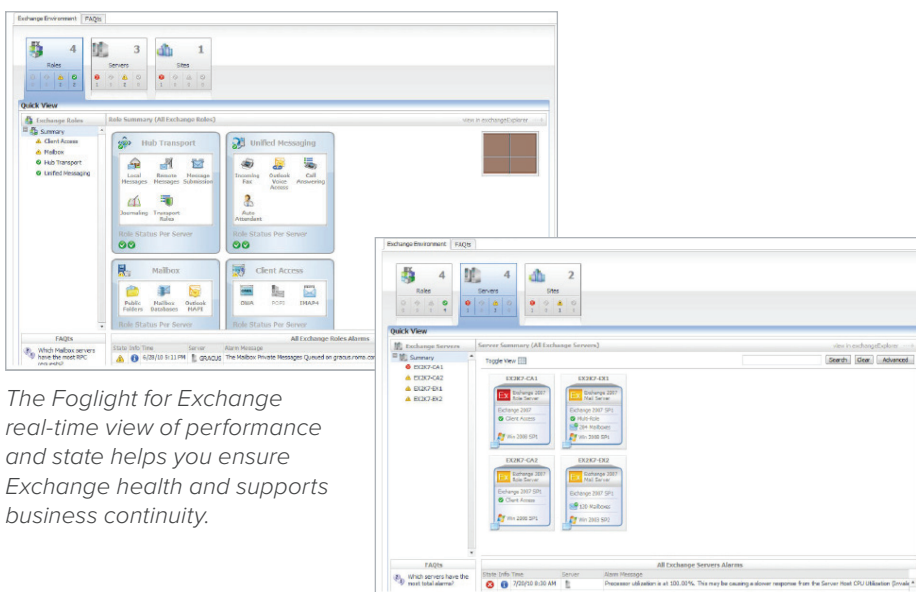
Exchange Environment | FAQts

4 Roles
3 Servers
1 Sites

Quick View

Exchange Roles
Summary
Client Access
Mailbox
Hub Transport
Unified Messaging

Role Summary (All Exchange Roles)

View in exchangeExplorer

Hub Transport
Local Messages
Remote Messages
Message Submission
Journaling
Transport Rules
Role Status Per Server

Unified Messaging
Incoming Fax
Outlook Voice Access
Call Answering
Auto Attendant
Role Status Per Server

Mailbox
Public Folders
Mailbox Databases
Outlook MAPI
Role Status Per Server

Client Access
OWA
POP3
IMAP4
Role Status Per Server

FAQts
Which Mailbox servers have the most RPC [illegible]

All Exchange Roles Alarms
State Info Time Server Alarm Message
6/28/10 8:11 PM GRACUS The Mailbox Private Messages Queued on gracus.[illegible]

The Foglight for Exchange real-time view of performance and state helps you ensure Exchange health and supports business continuity.

Exchange Environment | FAQts

4 Roles
4 Servers
2 Sites

Quick View

Exchange Servers
Summary
EX2K7-CA1
EX2K7-CA2
EX2K7-EX1
EX2K7-EX2

Server Summary (All Exchange Servers)

View in exchangeExplorer

Toggle View

Search Clear Advanced

EX2K7-CA1
Exchange 2007 Role Server
Exchange 2007 SP1
Client Access
Win 2008 SP1

EX2K7-EX1
Exchange 2007 Mail Server
Exchange 2007 SP1
Multi-Role
20+ Mailboxes
Win 2008 SP1

EX2K7-CA2
Exchange 2007 Role Server
Exchange 2007 SP1
Client Access
Win 2008 SP1

EX2K7-EX2
Exchange 2007 Mail Server
Exchange 2007 SP1
Client Access
120 Mailboxes
Win 2003 SP2

FAQts
Which servers have the most total alarms?

All Exchange Servers Alarms
State Info Time Server Alarm Message
7/20/10 8:30 AM Processor utilization is at 100.00%. This may be causing a slower response from the Server Host CPU Utilization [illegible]